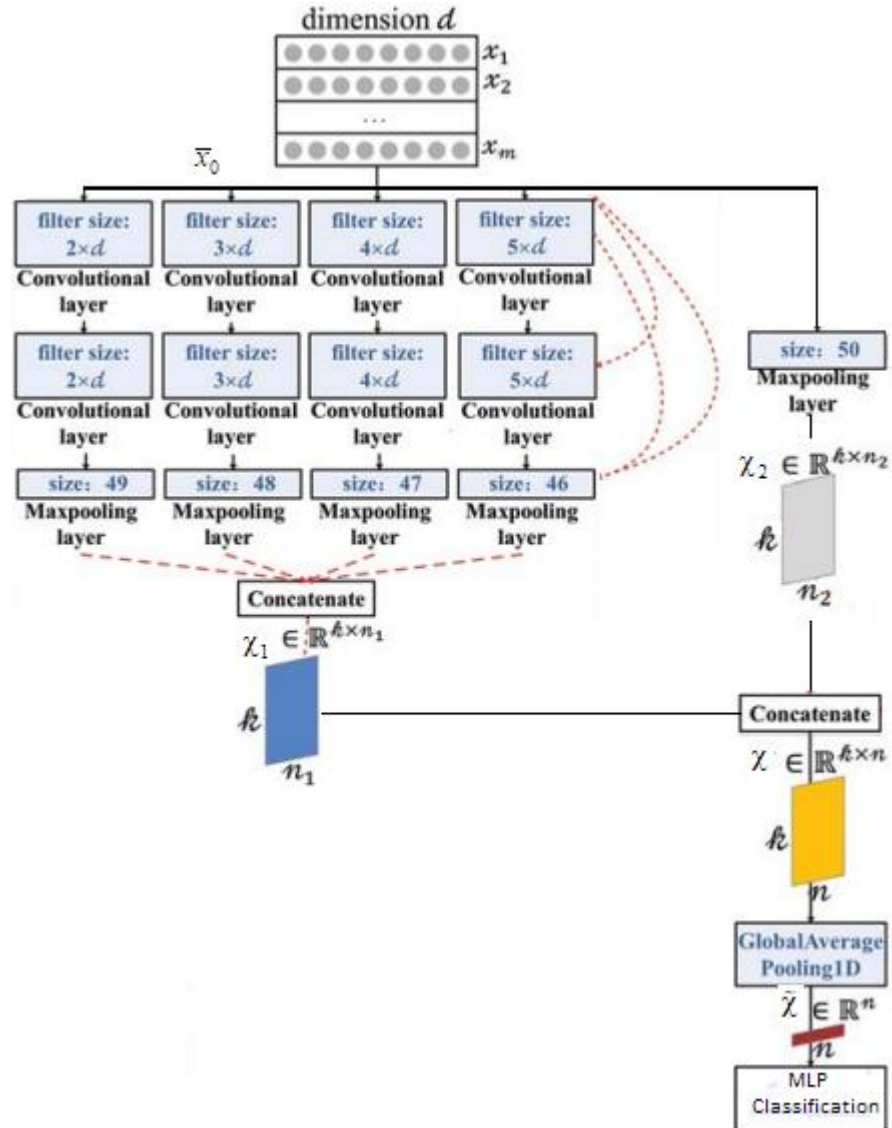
dimension $d$

$x_1$

$x_2$

...

$x_m$

$\overline{x}_0$

filter size: $2\times d$

Convolutional layer

filter size: $3\times d$

Convolutional layer

filter size: $4\times d$

Convolutional layer

filter size: $5\times d$

Convolutional layer

filter size: $2\times d$

Convolutional layer

filter size: $3\times d$

Convolutional layer

filter size: $4\times d$

Convolutional layer

filter size: $5\times d$

Convolutional layer

size: 49

Maxpooling layer

size: 48

Maxpooling layer

size: 47

Maxpooling layer

size: 46

Maxpooling layer

size: 50

Maxpooling layer

$\chi_2 \in \mathbb{R}^{k\times n_2}$

$k$

$n_2$

Concatenate

$\chi_1 \in \mathbb{R}^{k\times n_1}$

$k$

$n_1$

Concatenate

$\chi \in \mathbb{R}^{k\times n}$

$k$

$n$

GlobalAverage Pooling1D

$\bar{\chi} \in \mathbb{R}^{n}$

$n$

MLP Classification